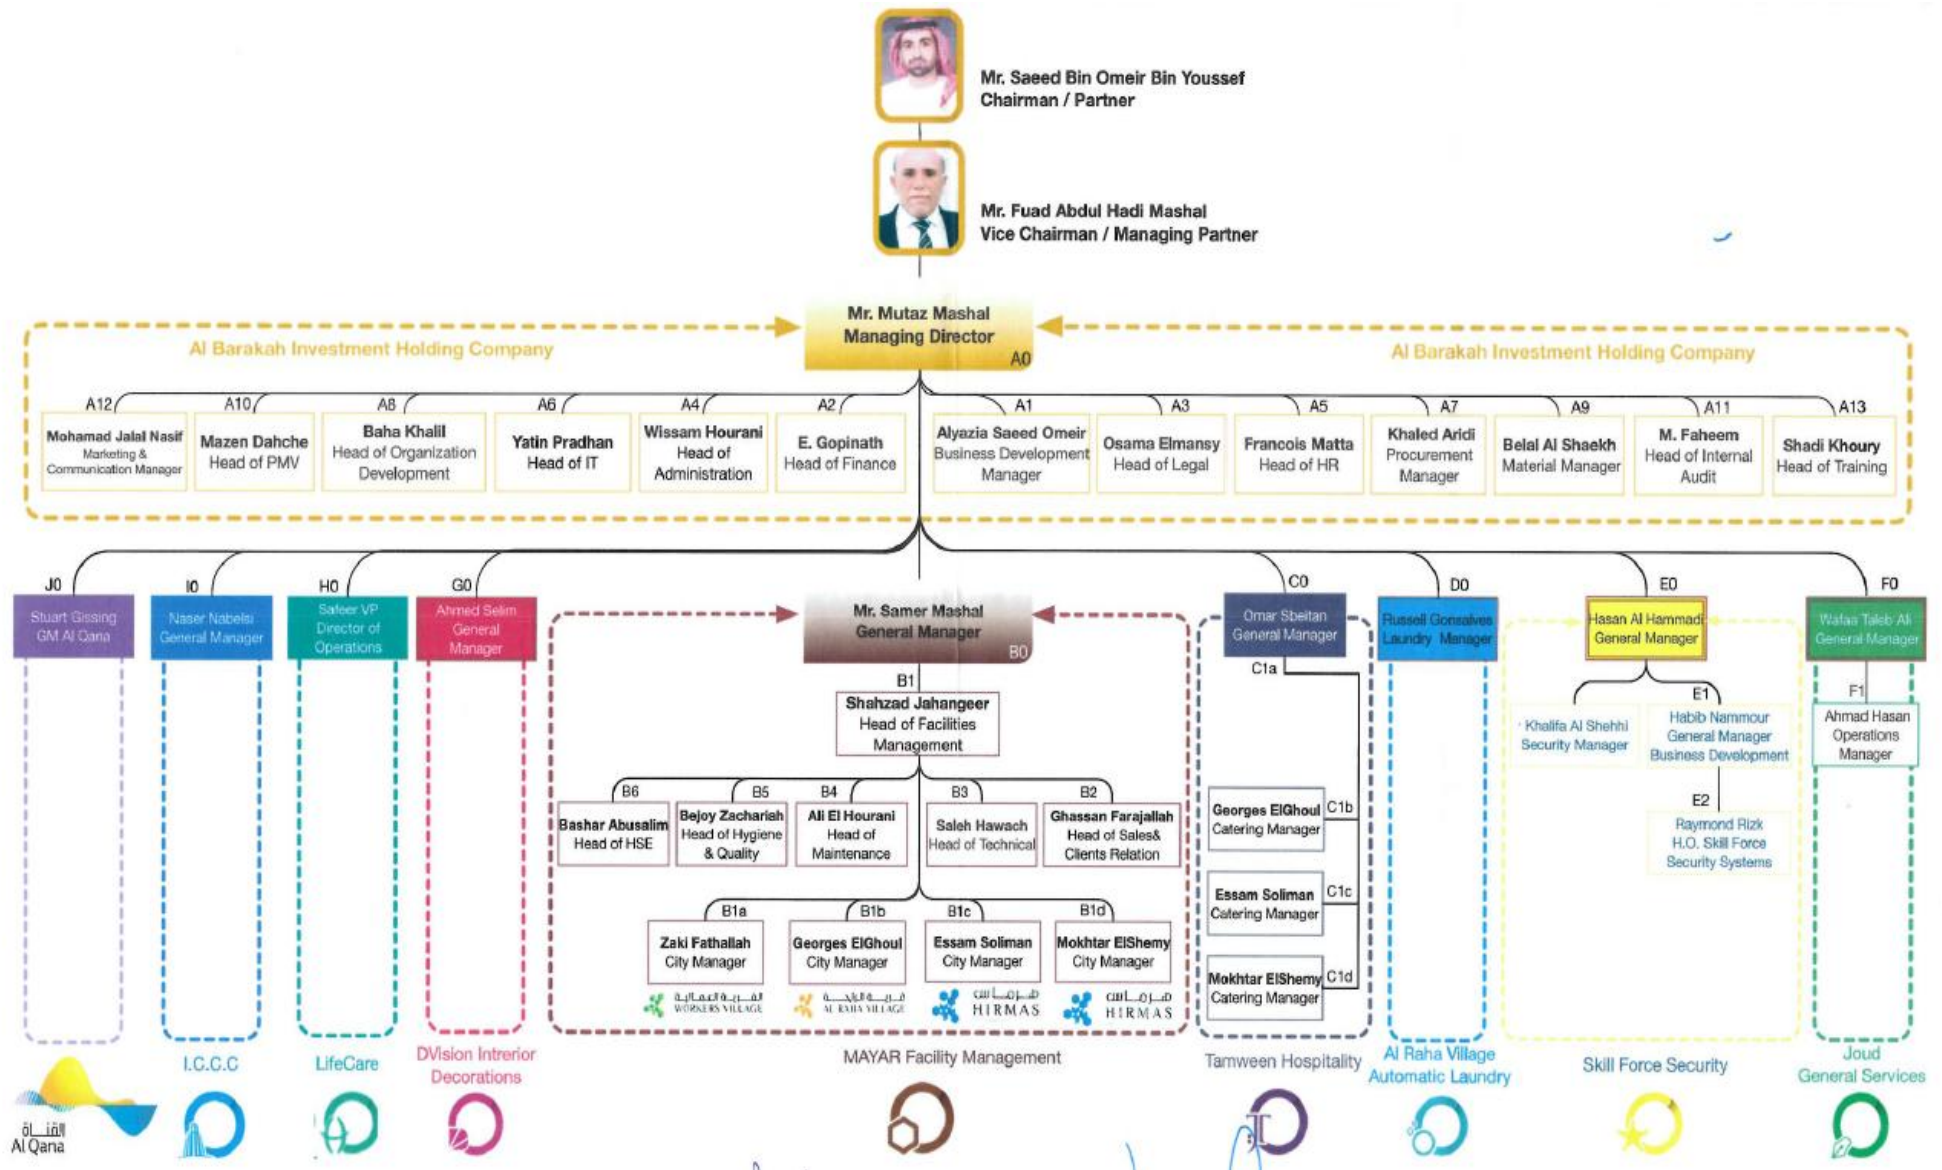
Mr. Saeed Bin Omeir Bin Youssef
Chairman / Partner

Mr. Fuad Abdul Hadi Mashal
Vice Chairman / Managing Partner

Mr. Mutaz Mashal
Managing Director
A0

Al Barakah Investment Holding Company

Al Barakah Investment Holding Company

A12 Mohamad Jalal Nasif Marketing & Communication Manager

A10 Mazen Dahche Head of PMV

A8 Baha Khalil Head of Organization Development

A6 Yatin Pradhan Head of IT

A4 Wissam Hourani Head of Administration

A2 E. Gopinath Head of Finance

A1 Alyazia Saeed Omeir Business Development Manager

A3 Osama Elmansy Head of Legal

A5 Francois Matta Head of HR

A7 Khaled Aridi Procurement Manager

A9 Belal Al Shaekh Material Manager

A11 M. Faheem Head of Internal Audit

A13 Shadi Khoury Head of Training

J0 Stuart Gissing GM Al Qana

I0 Naser Nabelsi General Manager

H0 Safeer VP Director of Operations

G0 Ahmed Selim General Manager

Mr. Samer Mashal
General Manager
B0

B1 Shahzad Jahangeer Head of Facilities Management

B6 Bashar Abusalim Head of HSE

B5 Bejoy Zachariah Head of Hygiene & Quality

B4 Ali El Hourani Head of Maintenance

B3 Saleh Hawach Head of Technical

B2 Ghassan Farajallah Head of Sales& Clients Relation

B1a Zaki Fathallah City Manager

B1b Georges ElGhoul City Manager

B1c Essam Soliman City Manager

B1d Mokhtar ElShemy City Manager

القرية العمالية WORKERS VILLAGE
قرية الراحة AL RAHA VILLAGE
هرماس HIRMAS
هرماس HIRMAS

C0 Omar Sbeitan General Manager

C1a

Georges ElGhoul Catering Manager C1b

Essam Soliman Catering Manager C1c

Mokhtar ElShemy Catering Manager C1d

D0 Russell Gonsalves Laundry Manager

E0 Hasan Al Hammadi General Manager

Khalifa Al Shehhi Security Manager

E1 Habib Nammour General Manager Business Development

E2 Raymond Rizk H.O. Skill Force Security Systems

F0 Wafaa Taleb Ali General Manager

F1 Ahmad Hasan Operations Manager

القناة
Al Qana

I.C.C.C

LifeCare

DVision Intrerior Decorations

MAYAR Facility Management

Tamween Hospitality

Al Raha Village Automatic Laundry

Skill Force Security

Joud General Services